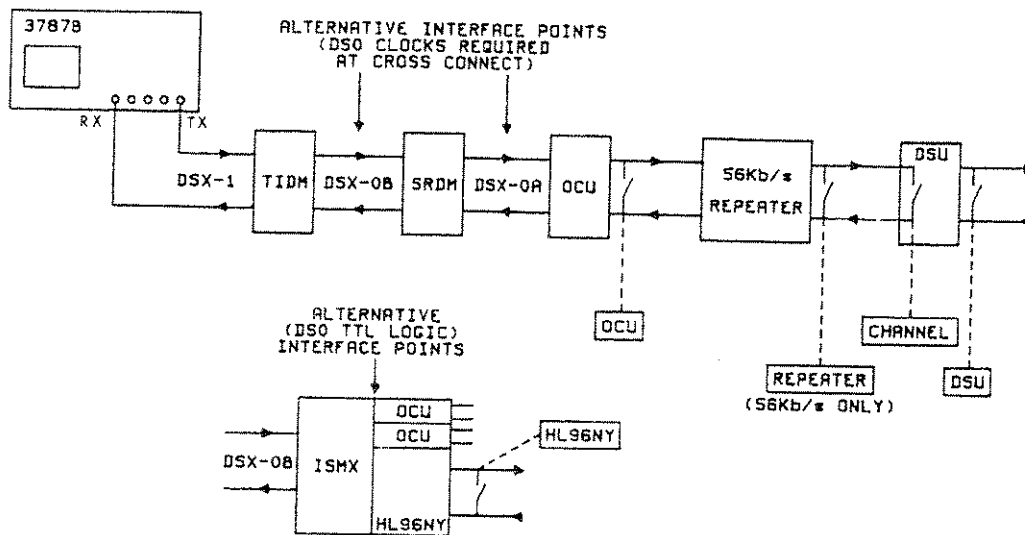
37878

ALTERNATIVE INTERFACE POINTS (DSO CLOCKS REQUIRED AT CROSS CONNECT)

RX

TX

DSX-1

TIDM

DSX-0B

SRDM

DSX-0A

OCU

56Kb/s REPEATER

DSU

OCU

CHANNEL

REPEATER (56Kb/s ONLY)

DSU

ALTERNATIVE (DSO TTL LOGIC) INTERFACE POINTS

DSX-0B

ISMX

OCU

OCU

HL96NY

HL96NY